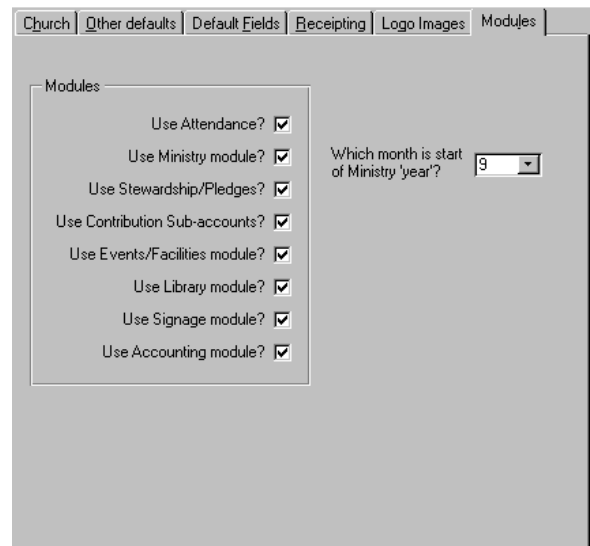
Church | Other defaults | Default Fields | Receipting | Logo Images | Modules

Modules

Use Attendance?

Use Ministry module?

Use Stewardship/Pledges?

Use Contribution Sub-accounts?

Use Events/Facilities module?

Use Library module?

Use Signage module?

Use Accounting module?

Which month is start of Ministry 'year'? 9